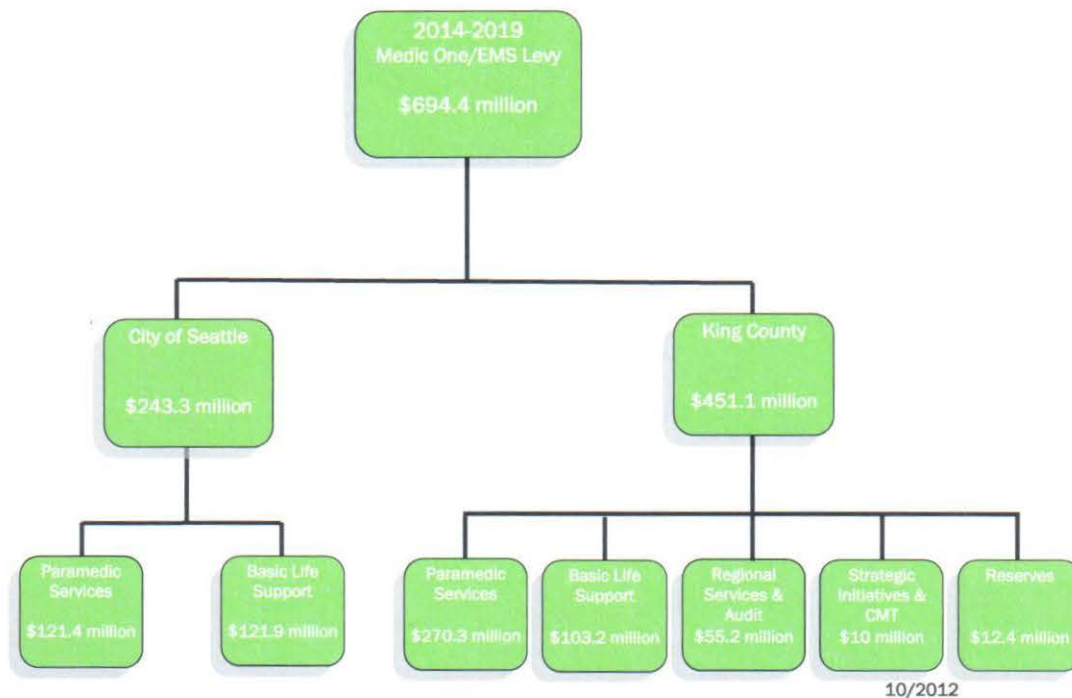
2014-2019
Medic One/EMS Levy

$694.4 million

City of Seattle

$243.3 million

King County

$451.1 million

Paramedic Services

$121.4 million

Basic Life Support

$121.9 million

Paramedic Services

$270.3 million

Basic Life Support

$103.2 million

Regional Services & Audit

$55.2 million

Strategic Initiatives & CMT

$10 million

Reserves

$12.4 million

10/2012